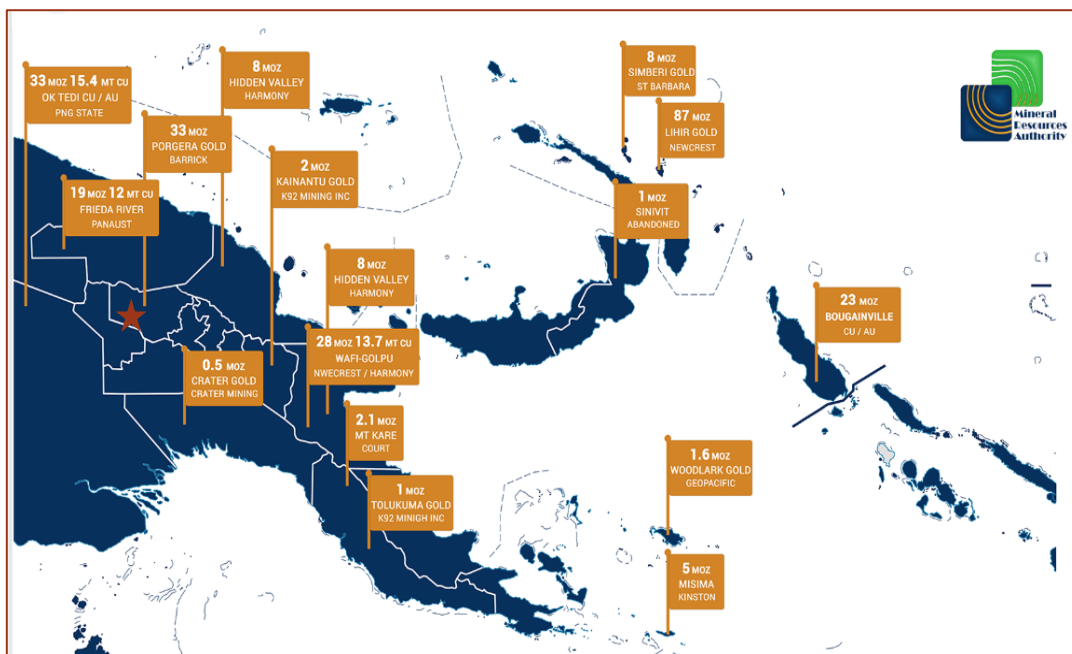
33 MOZ 15.4 MT CU
OK TEDI CU / AU
PNG STATE

8 MOZ
HIDDEN VALLEY
HARMONY

33 MOZ
PORGERA GOLD
BARRICK

19 MOZ 12 MT CU
FRIEDA RIVER
PANAUST

2 MOZ
KAINANTU GOLD
K92 MINING INC

8 MOZ
HIDDEN VALLEY
HARMONY

28 MOZ 13.7 MT CU
WAFI-GOLPU
NWECREST / HARMONY

0.5 MOZ
CRATER GOLD
CRATER MINING

2.1 MOZ
MT KARE
COURT

1 MOZ
TOLUKUMA GOLD
K92 MINIGH INC

8 MOZ
SIMBERI GOLD
ST BARBARA

87 MOZ
LIHIR GOLD
NEWCREST

1 MOZ
SINIVIT
ABANDONED

23 MOZ
BOUGAINVILLE
CU / AU

1.6 MOZ
WOODLARK GOLD
GEOPACIFIC

5 MOZ
MISIMA
KINSTON

Mineral Resources Authority